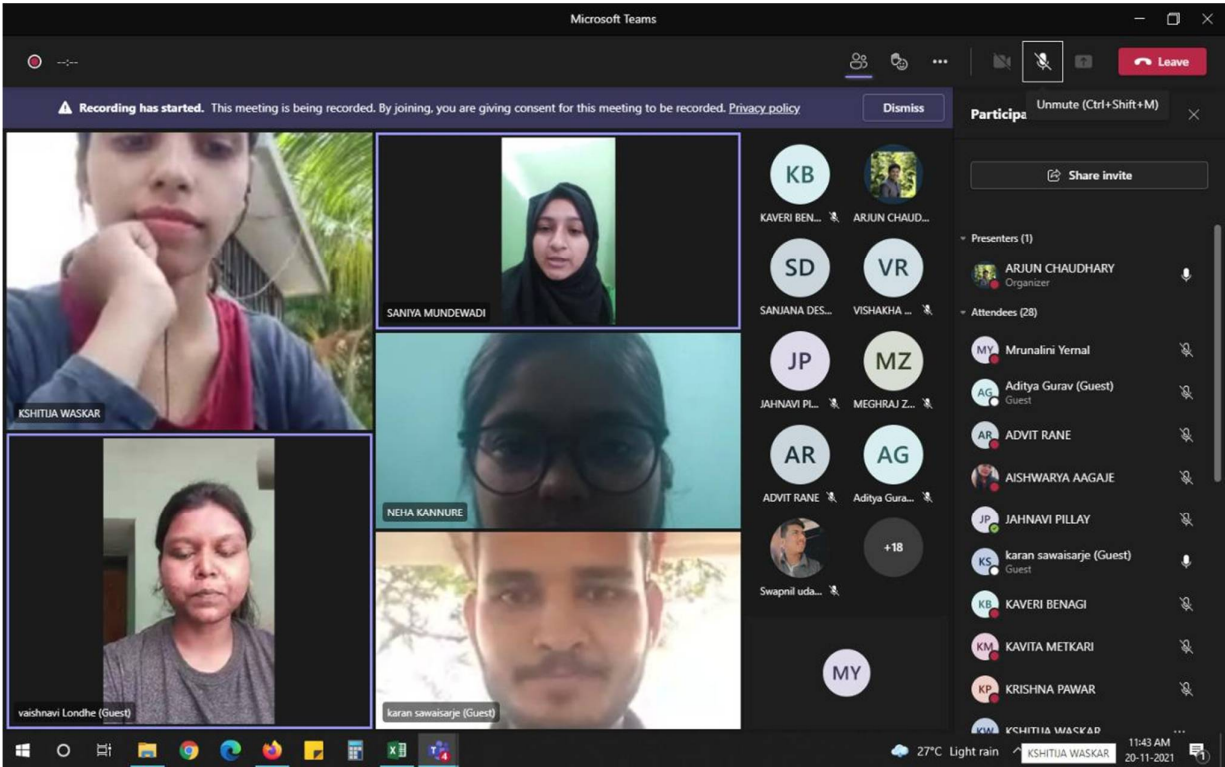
Microsoft Teams

--:--

Leave

Recording has started. This meeting is being recorded. By joining, you are giving consent for this meeting to be recorded. Privacy policy

Dismiss

Participa

Unmute (Ctrl+Shift+M)

KSHITIJA WASKAR

SANIYA MUNDEWADI

NEHA KANNURE

vaishnavi Londhe (Guest)

karan sawaisarje (Guest)

KB
KAVERI BEN...

ARJUN CHAUD...

SD
SANJANA DES...

VR
VISHAKHA ...

JP
JAHNAVI PI...

MZ
MEGHRAJ Z...

AR
ADVIT RANE

AG
Aditya Gura...

Swapnil uda...

+18

MY

Share invite

Presenters (1)

ARJUN CHAUDHARY
Organizer

Attendees (28)

MY Mrunalini Yernal

AG Aditya Gurav (Guest)
Guest

AR ADVIT RANE

AISHWARYA AAGAJE

JP JAHNAVI PILLAY

KS karan sawaisarje (Guest)
Guest

KB KAVERI BENAGI

KM KAVITA METKARI

KP KRISHNA PAWAR

KW KSHITIJA WASKAR

27°C Light rain

KSHITIJA WASKAR

11:43 AM
20-11-2021